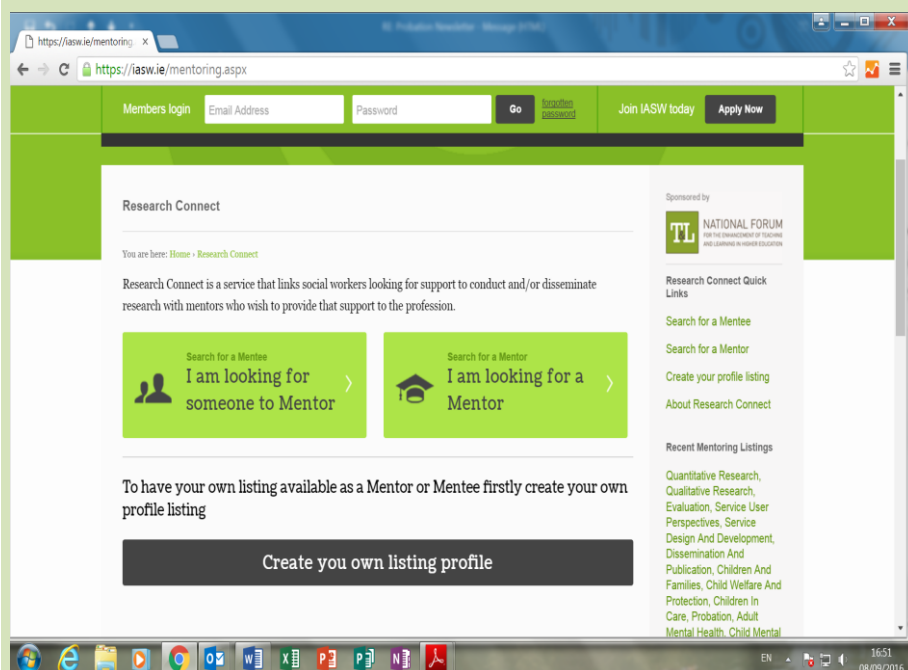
RE: Probation Newsletter - Message (HTML)

https://iasw.ie/mentoring. ×

https://iasw.ie/mentoring.aspx

Members login Email Address Password Go forgotten password Join IASW today Apply Now

Research Connect

You are here: Home › Research Connect

Research Connect is a service that links social workers looking for support to conduct and/or disseminate research with mentors who wish to provide that support to the profession.

Search for a Mentee
I am looking for someone to Mentor ›

Search for a Mentor
I am looking for a Mentor ›

To have your own listing available as a Mentor or Mentee firstly create your own profile listing

Create you own listing profile

Sponsored by

TL NATIONAL FORUM FOR THE ENHANCEMENT OF TEACHING AND LEARNING IN HIGHER EDUCATION

Research Connect Quick Links

Search for a Mentee

Search for a Mentor

Create your profile listing

About Research Connect

Recent Mentoring Listings

Quantitative Research, Qualitative Research, Evaluation, Service User Perspectives, Service Design And Development, Dissemination And Publication, Children And Families, Child Welfare And Protection, Children In Care, Probation, Adult Mental Health, Child Mental

EN 16:51 08/09/2016